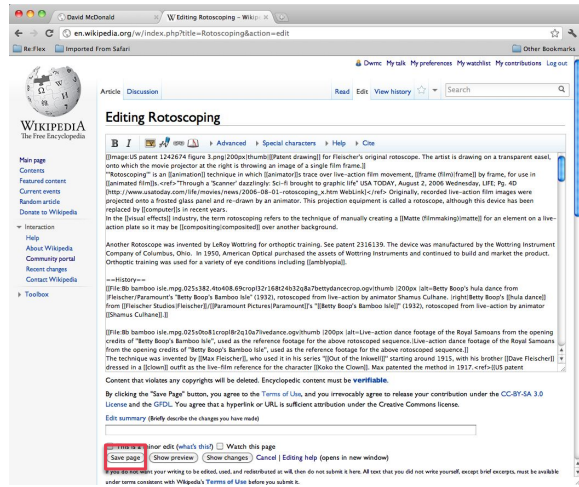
David McDonald
Editing Rotoscoping - Wikip
en.wikipedia.org/w/index.php?title=Rotoscoping&action=edit
Re:Flex
Imported From Safari
Other Bookmarks
Dwmc My talk My preferences My watchlist My contributions Log out
Article Discussion
Read Edit View history
Search
WIKIPEDIA
The Free Encyclopedia
Editing Rotoscoping
B I Advanced Special characters Help Cite
Main page
Contents
Featured content
Current events
Random article
Donate to Wikipedia
Interaction
Help
About Wikipedia
Community portal
Recent changes
Contact Wikipedia
Toolbox
[[Image:US patent 1242674 figure 3.png|200px|thumb|[[Patent drawing]] for Fleischer's original rotoscope. The artist is drawing on a transparent easel, onto which the movie projector at the right is throwing an image of a single film frame.]]
'''Rotoscoping''' is an [[animation]] technique in which [[animator]]s trace over live-action film movement, [[frame (film)|frame]] by frame, for use in [[animated film]]s.<ref>"Through a 'Scanner' dazzlingly: Sci-fi brought to graphic life" USA TODAY, August 2, 2006 Wednesday, LIFE; Pg. 4D [http://www.usatoday.com/life/movies/news/2006-08-01-rotoscoping_x.htm WebLink]</ref> Originally, recorded live-action film images were projected onto a frosted glass panel and re-drawn by an animator. This projection equipment is called a rotoscope, although this device has been replaced by [[computer]]s in recent years.
In the [[visual effects]] industry, the term rotoscoping refers to the technique of manually creating a [[Matte (filmmaking)|matte]] for an element on a live-action plate so it may be [[compositing|composited]] over another background.

Another Rotoscope was invented by LeRoy Wottring for orthoptic training. See patent 2316139. The device was manufactured by the Wottring Instrument Company of Columbus, Ohio. In 1950, American Optical purchased the assets of Wottring Instruments and continued to build and market the product. Orthoptic training was used for a variety of eye conditions including [[amblyopia]].

==History==
[[File:Bb bamboo isle.mpg.025s382.4to408.69cropl32r168t24b32q8a7bettydancecrop.ogv|thumb |200px |alt=Betty Boop's hula dance from |Fleischer/Paramount's "Betty Boop's Bamboo Isle" (1932), rotoscoped from live-action by animator Shamus Culhane. |right|Betty Boop's [[hula dance]] from [[Fleischer Studios|Fleischer]]/[[Paramount Pictures|Paramount]]'s "[[Betty Boop's Bamboo Isle]]" (1932), rotoscoped from live-action by animator [[Shamus Culhane]].]]

[[File:Bb bamboo isle.mpg.025s0to81cropl8r2q10a7livedance.ogv|thumb |200px |alt=Live-action dance footage of the Royal Samoans from the opening credits of "Betty Boop's Bamboo Isle", used as the reference footage for the above rotoscoped sequence.|Live-action dance footage of the Royal Samoans from the opening credits of "Betty Boop's Bamboo Isle", used as the reference footage for the above rotoscoped sequence.]]
The technique was invented by [[Max Fleischer]], who used it in his series "[[Out of the Inkwell]]" starting around 1915, with his brother [[Dave Fleischer]] dressed in a [[clown]] outfit as the live-film reference for the character [[Koko the Clown]]. Max patented the method in 1917.<ref>[[US patent
Content that violates any copyright will be deleted. Encyclopedic content must be verifiable.
By clicking the "Save Page" button, you agree to the Terms of Use, and you irrevocably agree to release your contribution under the CC-BY-SA 3.0 License and the GFDL. You agree that a hyperlink or URL is sufficient attribution under the Creative Commons license.
Edit summary (Briefly describe the changes you have made)
This is a minor edit (what's this?) Watch this page
Save page Show preview Show changes Cancel | Editing help (opens in new window)
If you do not want your writing to be edited, used, and redistributed at will, then do not submit it here. All text that you did not write yourself, except brief excerpts, must be available under terms consistent with Wikipedia's Terms of Use before you submit it.